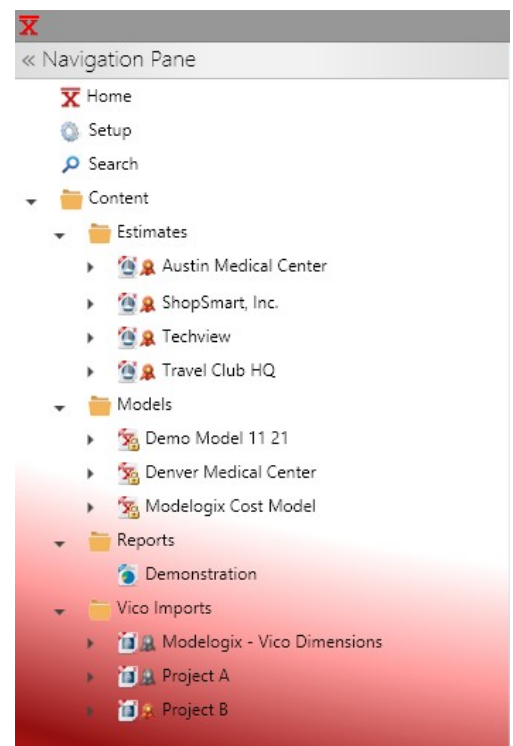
« Navigation Pane
Home
Setup
Search
Content
Estimates
Austin Medical Center
ShopSmart, Inc.
Techview
Travel Club HQ
Models
Demo Model 11 21
Denver Medical Center
Modelogix Cost Model
Reports
Demonstration
Vico Imports
Modelogix - Vico Dimensions
Project A
Project B